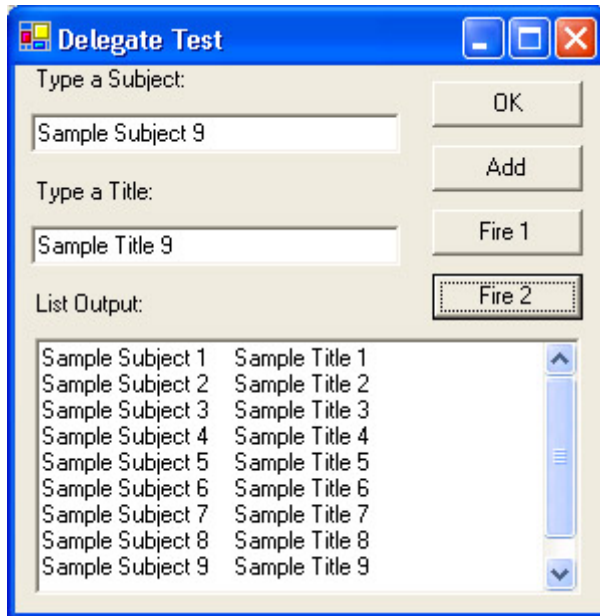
Delegate Test

Type a Subject:

Sample Subject 9

Type a Title:

Sample Title 9

List Output:

OK

Add

Fire 1

Fire 2

Sample Subject 1 Sample Title 1
Sample Subject 2 Sample Title 2
Sample Subject 3 Sample Title 3
Sample Subject 4 Sample Title 4
Sample Subject 5 Sample Title 5
Sample Subject 6 Sample Title 6
Sample Subject 7 Sample Title 7
Sample Subject 8 Sample Title 8
Sample Subject 9 Sample Title 9